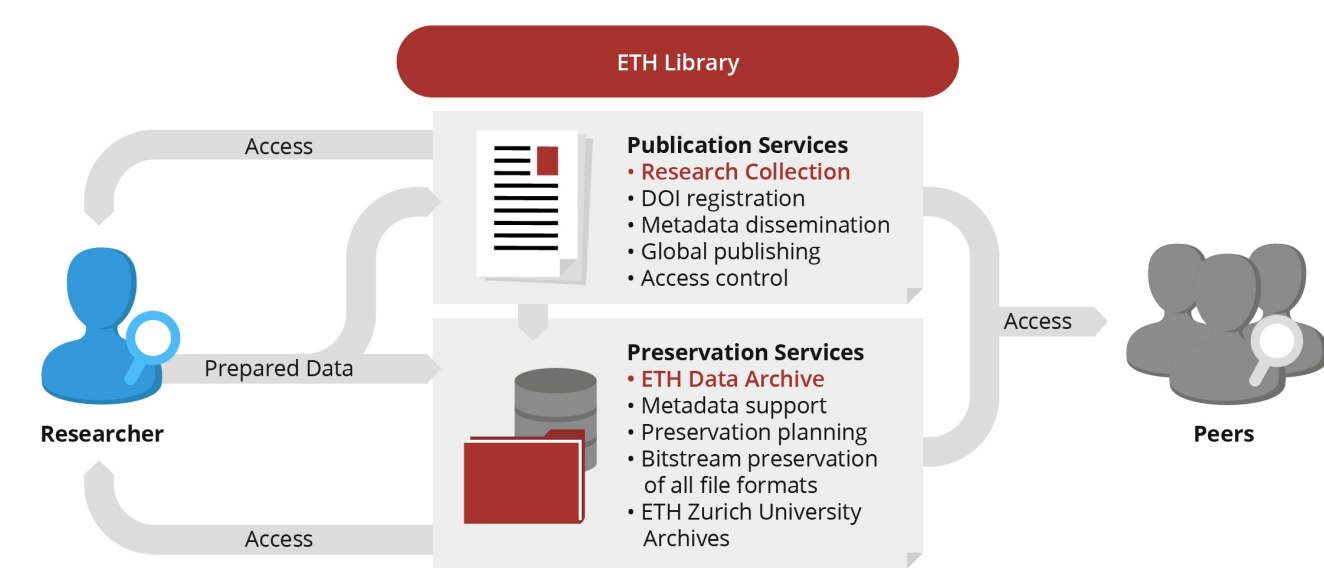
ETH Library

Access

Publication Services
• Research Collection
• DOI registration
• Metadata dissemination
• Global publishing
• Access control

Prepared Data

Researcher

Preservation Services
• ETH Data Archive
• Metadata support
• Preservation planning
• Bitstream preservation of all file formats
• ETH Zurich University Archives

Access

Access

Peers